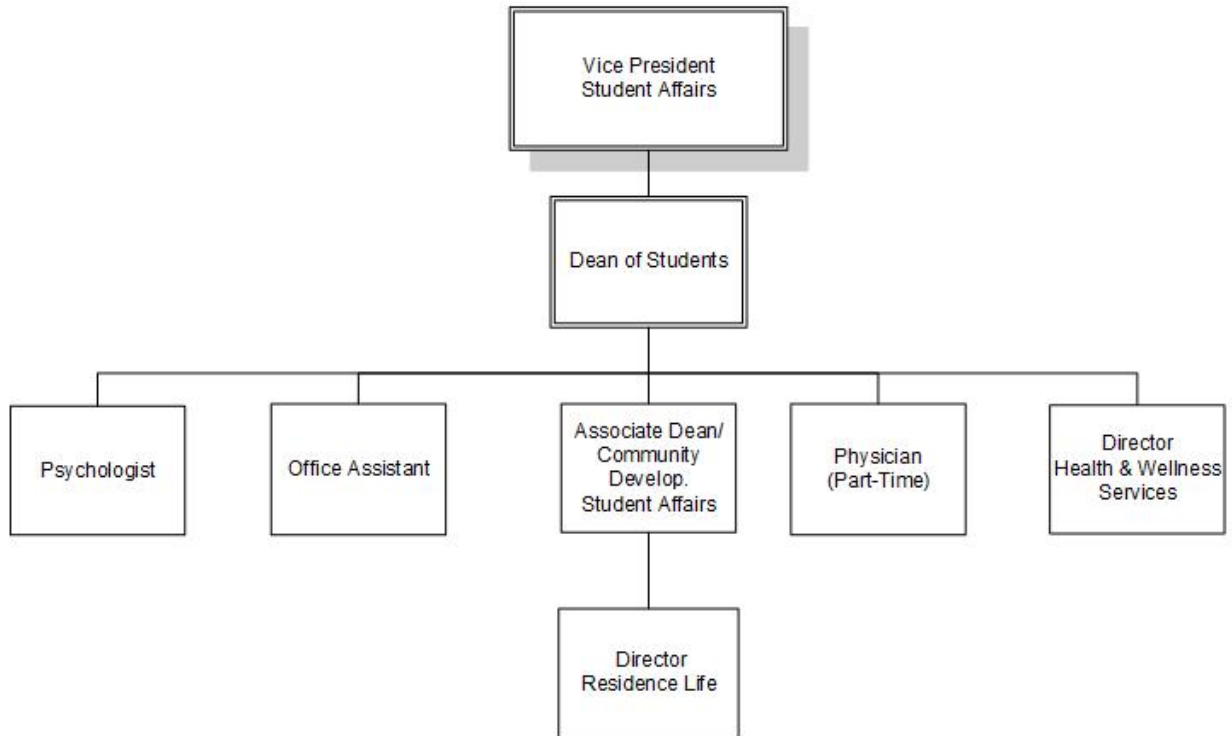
Vice President
Student Affairs

Dean of Students

Psychologist

Office Assistant

Associate Dean/
Community
Develop.
Student Affairs

Physician
(Part-Time)

Director
Health & Wellness
Services

Director
Residence Life